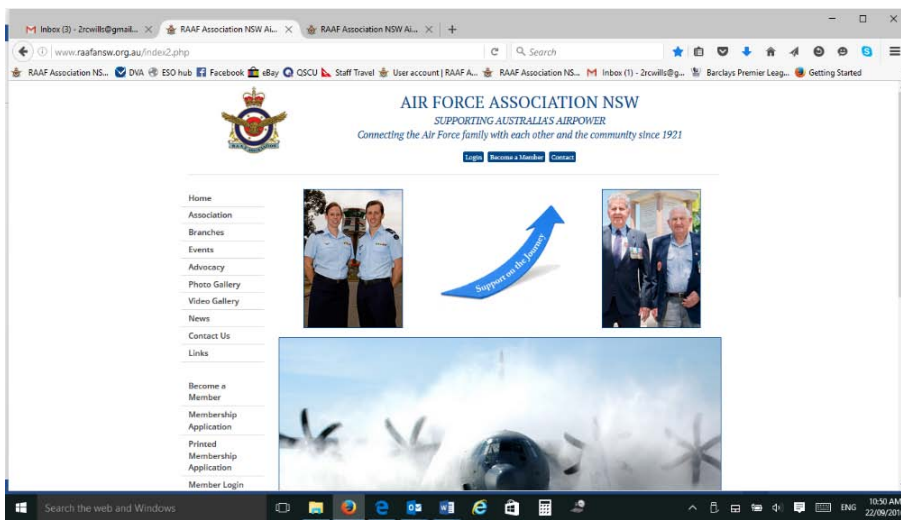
Inbox (3) - 2rcwills@gmail... ×
RAAF Association NSW Ai... ×
RAAF Association NSW Ai... ×
+

www.raafansw.org.au/index2.php
Search

RAAF Association NS... DVA ESO hub Facebook eBay QSCU Staff Travel User account | RAAF A... RAAF Association NS... Inbox (1) - 2rcwills@g... Barclays Premier Leag... Getting Started

AIR FORCE ASSOCIATION NSW
SUPPORTING AUSTRALIA'S AIRPOWER
Connecting the Air Force family with each other and the community since 1921

Login | Become a Member | Contact

Home
Association
Branches
Events
Advocacy
Photo Gallery
Video Gallery
News
Contact Us
Links

Become a Member
Membership Application
Printed Membership Application
Member Login

Support on the Journey

Search the web and Windows

ENG 10:50 AM 22/09/201